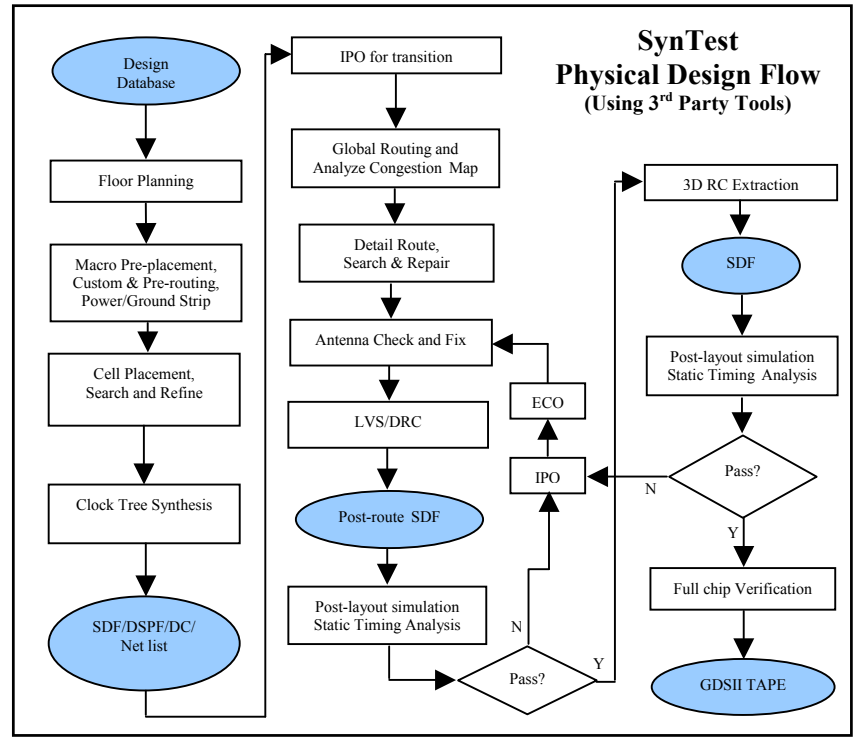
SynTest
Physical Design Flow
(Using 3$^{rd}$ Party Tools)

Design Database

Floor Planning

Macro Pre-placement, Custom & Pre-routing, Power/Ground Strip

Cell Placement, Search and Refine

Clock Tree Synthesis

SDF/DSPF/DC/ Net list

IPO for transition

Global Routing and Analyze Congestion Map

Detail Route, Search & Repair

Antenna Check and Fix

LVS/DRC

Post-route SDF

Post-layout simulation Static Timing Analysis

Pass?

N

Y

ECO

IPO

3D RC Extraction

SDF

Post-layout simulation Static Timing Analysis

Pass?

N

Y

Full chip Verification

GDSII TAPE